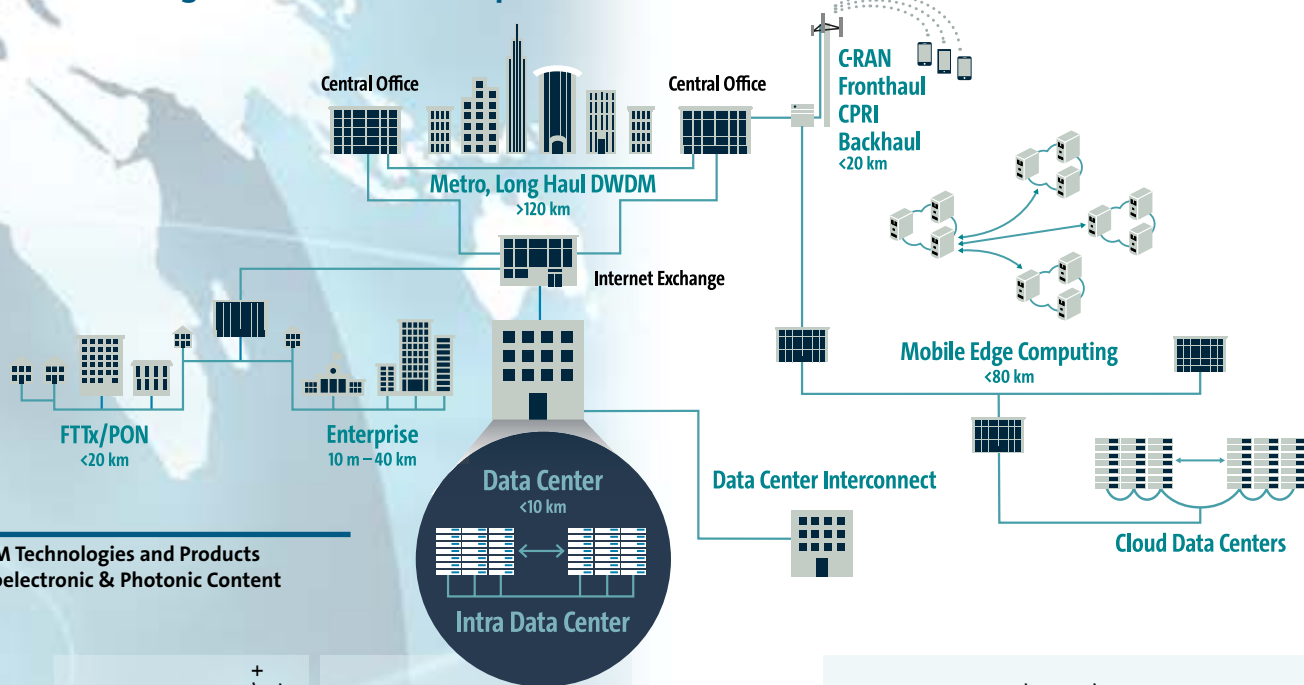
Central Office

Central Office

C-RAN Fronthaul CPRI Backhaul
<20 km

Metro, Long Haul DWDM
>120 km

Internet Exchange

Mobile Edge Computing
<80 km

FTTx/PON
<20 km

Enterprise
10 m – 40 km

Data Center
<10 km

Intra Data Center

Data Center Interconnect

Cloud Data Centers

M Technologies and Products
oelectronic & Photonic Content

+